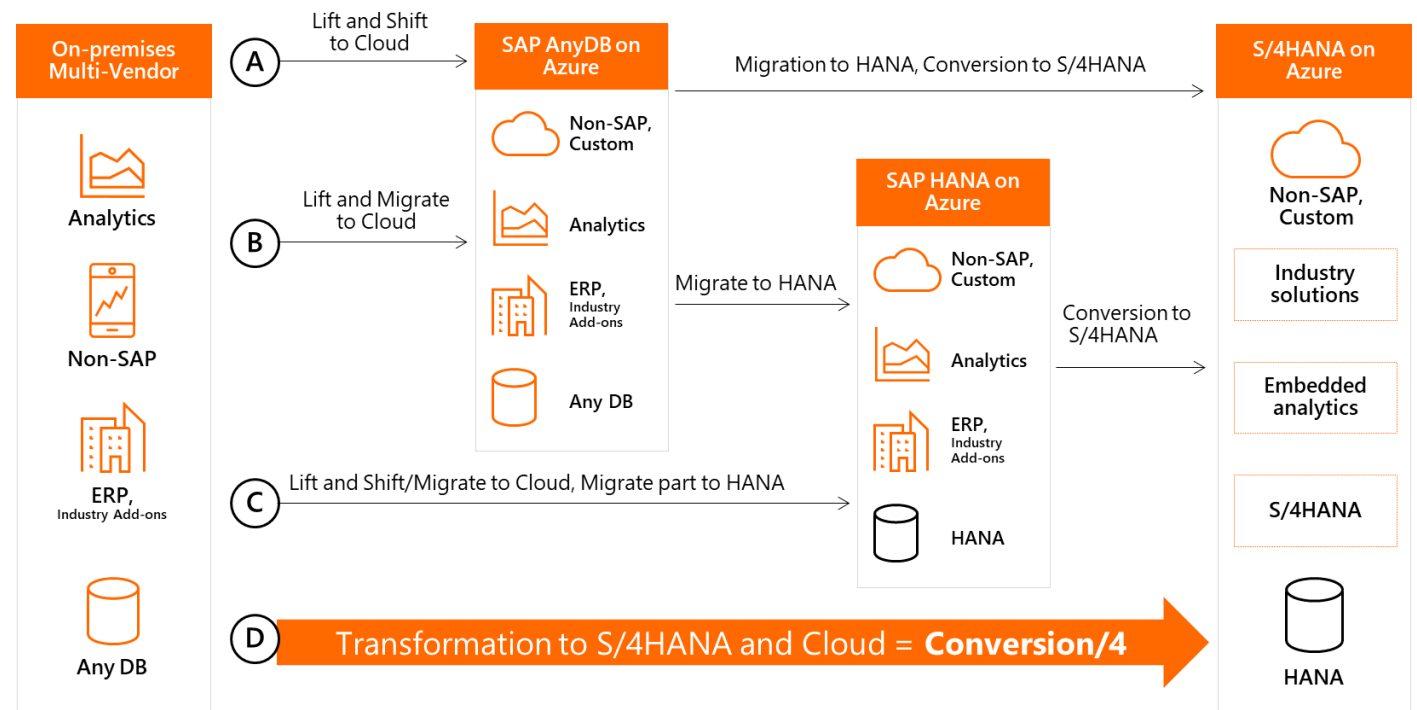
On-premises Multi-Vendor

Analytics

Non-SAP

ERP,
Industry Add-ons

Any DB

A

Lift and Shift to Cloud

B

Lift and Migrate to Cloud

C

Lift and Shift/Migrate to Cloud, Migrate part to HANA

D

Transformation to S/4HANA and Cloud = **Conversion/4**

SAP AnyDB on Azure

Non-SAP, Custom

Analytics

ERP,
Industry Add-ons

Any DB

Migration to HANA, Conversion to S/4HANA

Migrate to HANA

SAP HANA on Azure

Non-SAP, Custom

Analytics

ERP,
Industry Add-ons

HANA

Conversion to S/4HANA

S/4HANA on Azure

Non-SAP, Custom

Industry solutions

Embedded analytics

S/4HANA

HANA